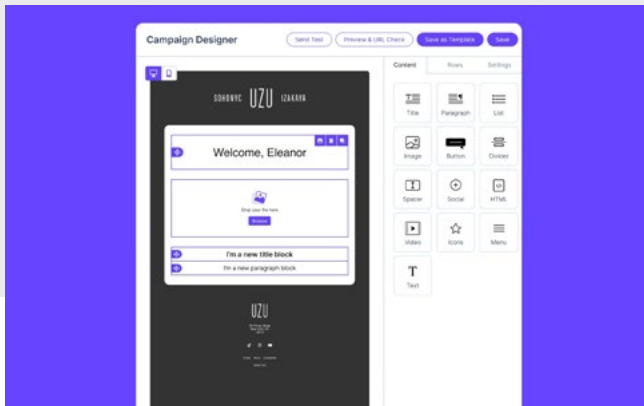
Campaign Designer

Send Test

Preview & URL Check

Save as Template

Save

SOHONYC UZU IZAKAYA

Welcome, Eleanor

Drop your file here

Browse

I'm a new title block

I'm a new paragraph block

UZU

Content

Rows

Settings

Title

Paragraph

List

Image

Button

Divider

Spacer

Social

HTML

Video

Icons

Menu

Text